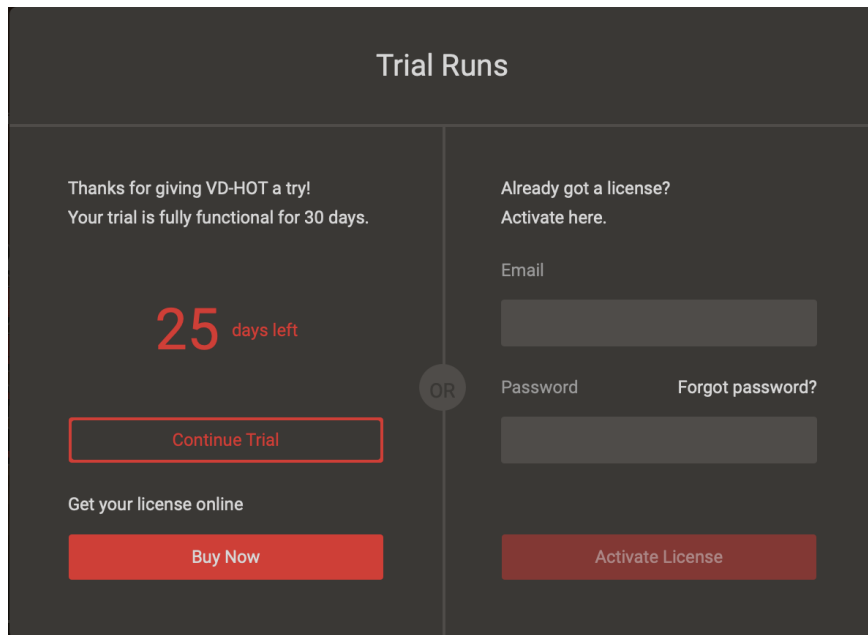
Trial Runs

Thanks for giving VD-HOT a try!
Your trial is fully functional for 30 days.

25 days left

Continue Trial

Get your license online

Buy Now

OR

Already got a license?
Activate here.

Email

Password

Forgot password?

Activate License